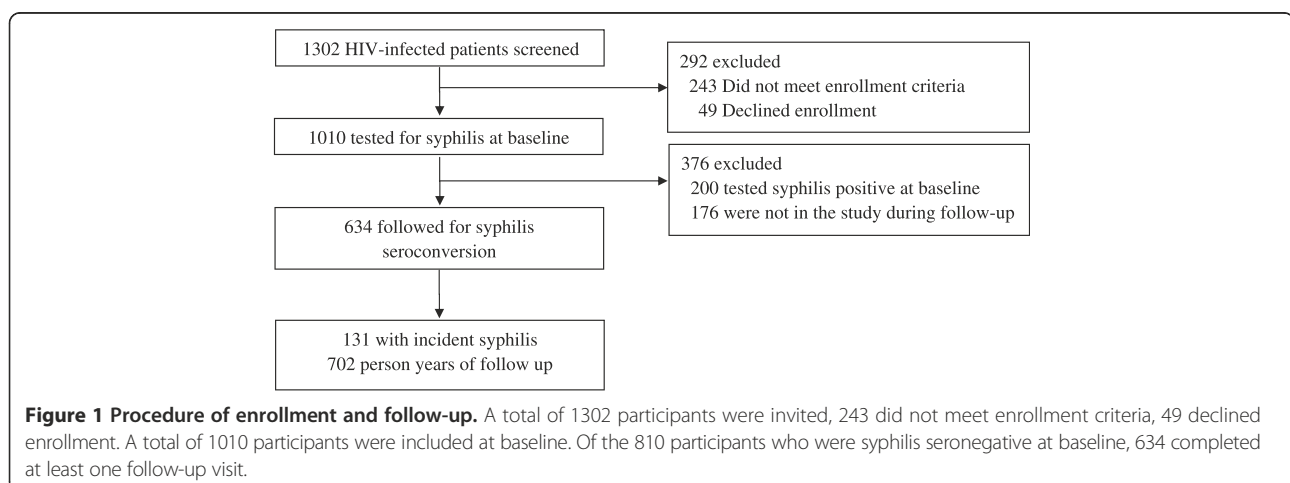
1302 HIV-infected patients screened

292 excluded
243 Did not meet enrollment criteria
49 Declined enrollment

1010 tested for syphilis at baseline

376 excluded
200 tested syphilis positive at baseline
176 were not in the study during follow-up

634 followed for syphilis seroconversion

131 with incident syphilis
702 person years of follow up

**Figure 1 Procedure of enrollment and follow-up.** A total of 1302 participants were invited, 243 did not meet enrollment criteria, 49 declined enrollment. A total of 1010 participants were included at baseline. Of the 810 participants who were syphilis seronegative at baseline, 634 completed at least one follow-up visit.